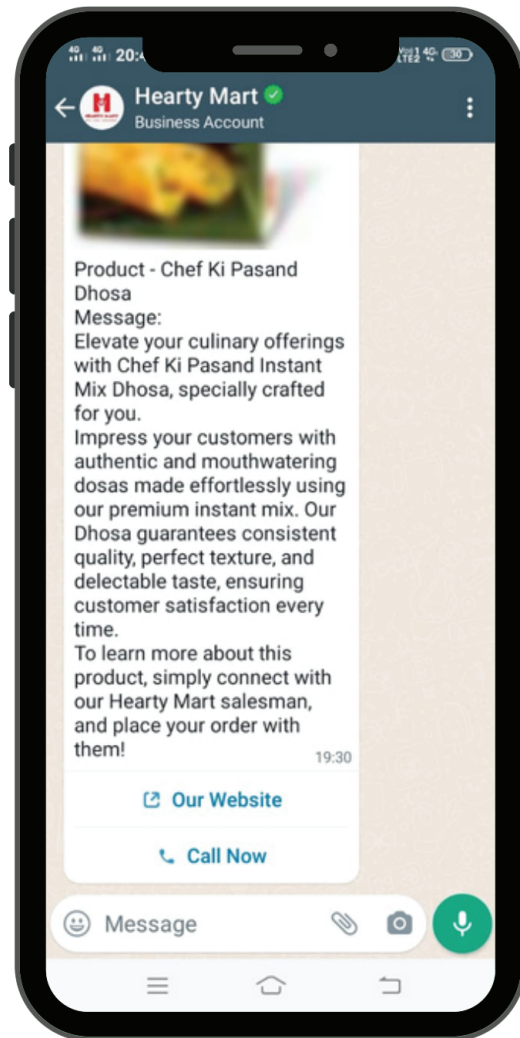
20:4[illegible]

Hearty Mart
Business Account

Product - Chef Ki Pasand Dhosa
Message:
Elevate your culinary offerings with Chef Ki Pasand Instant Mix Dhosa, specially crafted for you.
Impress your customers with authentic and mouthwatering dosas made effortlessly using our premium instant mix. Our Dhosa guarantees consistent quality, perfect texture, and delectable taste, ensuring customer satisfaction every time.
To learn more about this product, simply connect with our Hearty Mart salesman, and place your order with them!
19:30

Our Website

Call Now

Message